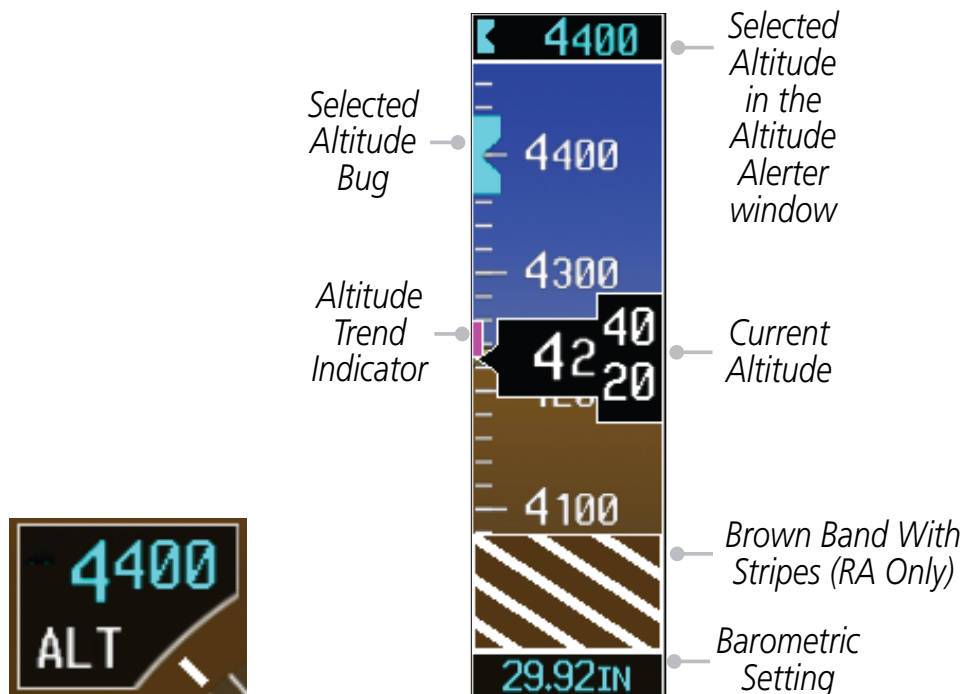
4400

Selected Altitude in the Altitude Alerter window

Selected Altitude Bug

4400

4300

Altitude Trend Indicator

42 40 20

Current Altitude

4100

Brown Band With Stripes (RA Only)

4400
ALT

29.92IN

Barometric Setting